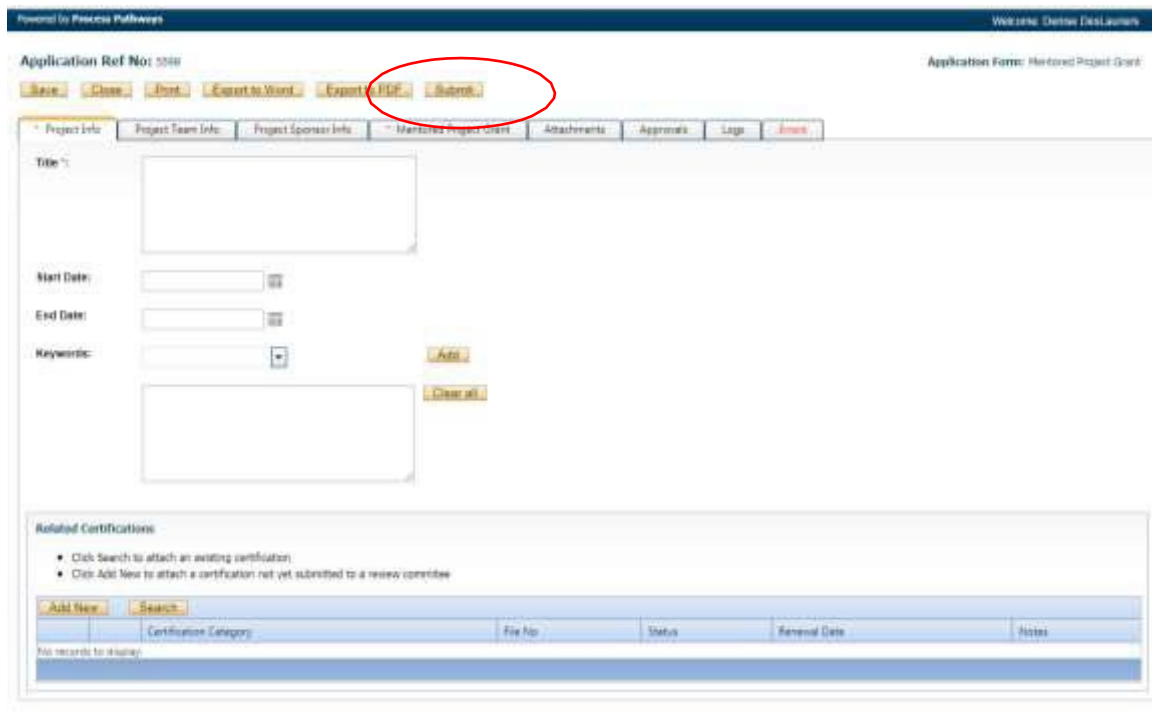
Powered by Process Pathways

Welcome Denise DesLauriers

Application Ref No: 5598

Application Form: Mentored Project Grant

Save Close Print Export to Word Export to PDF Submit

* Project Info | Project Team Info | Project Sponsor Info | * Mentored Project Grant | Attachments | Approvals | Logs | Errors

Title *:

Start Date:

End Date:

Keywords:

Add

Clear all

Related Certifications

• Click Search to attach an existing certification
• Click Add New to attach a certification not yet submitted to a review committee

Add New Search

| | | Certification Category | File No | Status | Renewal Date | Notes |
|---|---|---|---|---|---|---|
| No records to display. | | | | | | |